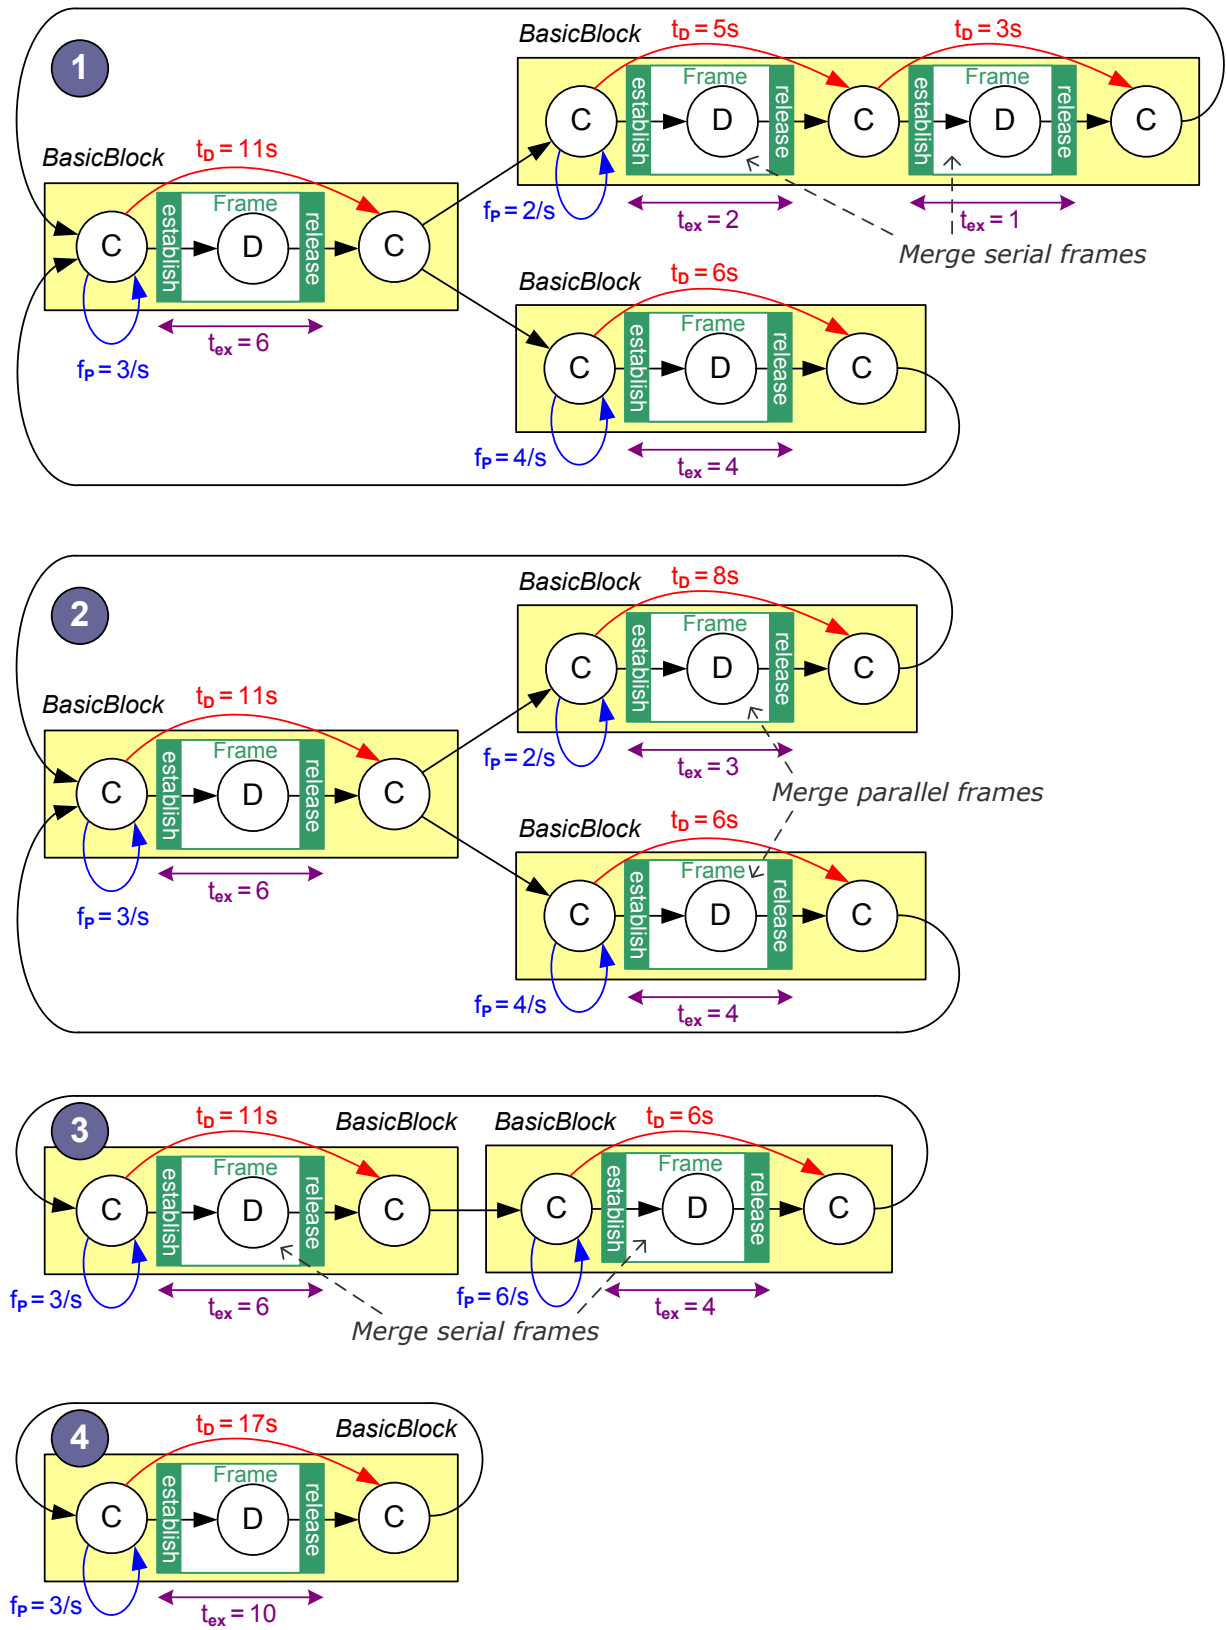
1

BasicBlock $t_D = 5s$ $t_D = 3s$

C establish Frame D release C establish Frame D release C

$f_P = 2/s$ $t_{ex} = 2$ $t_{ex} = 1$

Merge serial frames

BasicBlock $t_D = 11s$

C establish Frame D release C

$t_{ex} = 6$

$f_P = 3/s$

BasicBlock $t_D = 6s$

C establish Frame D release C

$f_P = 4/s$ $t_{ex} = 4$

2

BasicBlock $t_D = 8s$

C establish Frame D release C

$f_P = 2/s$ $t_{ex} = 3$

Merge parallel frames

BasicBlock $t_D = 11s$

C establish Frame D release C

$t_{ex} = 6$

$f_P = 3/s$

BasicBlock $t_D = 6s$

C establish Frame D release C

$f_P = 4/s$ $t_{ex} = 4$

3

$t_D = 11s$ BasicBlock BasicBlock $t_D = 6s$

C establish Frame D release C C establish Frame D release C

$f_P = 3/s$ $t_{ex} = 6$ $f_P = 6/s$ $t_{ex} = 4$

Merge serial frames

4

$t_D = 17s$ BasicBlock

C establish Frame D release C

$f_P = 3/s$ $t_{ex} = 10$